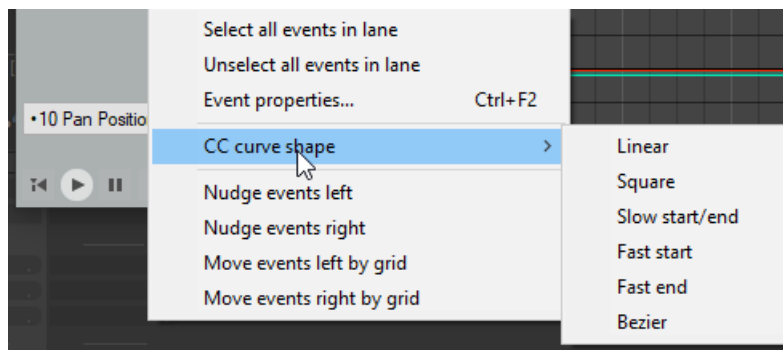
•10 Pan Positio

Select all events in lane
Unselect all events in lane
Event properties... Ctrl+F2
CC curve shape
Nudge events left
Nudge events right
Move events left by grid
Move events right by grid

Linear
Square
Slow start/end
Fast start
Fast end
Bezier